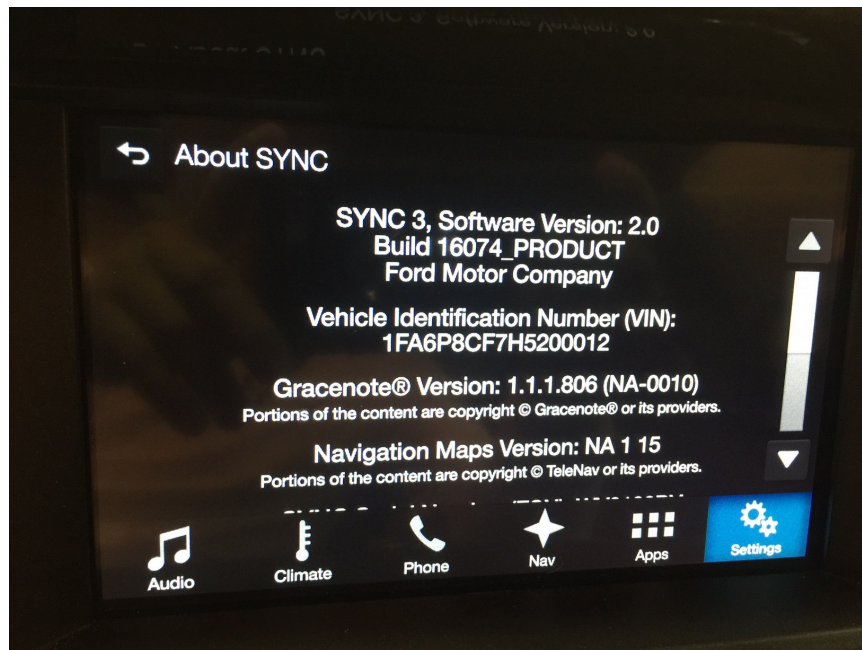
About SYNC

SYNC 3, Software Version: 2.0
Build 16074_PRODUCT
Ford Motor Company

Vehicle Identification Number (VIN):
1FA6P8CF7H5200012

Gracenote® Version: 1.1.1.806 (NA-0010)
Portions of the content are copyright © Gracenote® or its providers.

Navigation Maps Version: NA 1 15
Portions of the content are copyright © TeleNav or its providers.

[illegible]

Audio
Climate
Phone
Nav
Apps
Settings